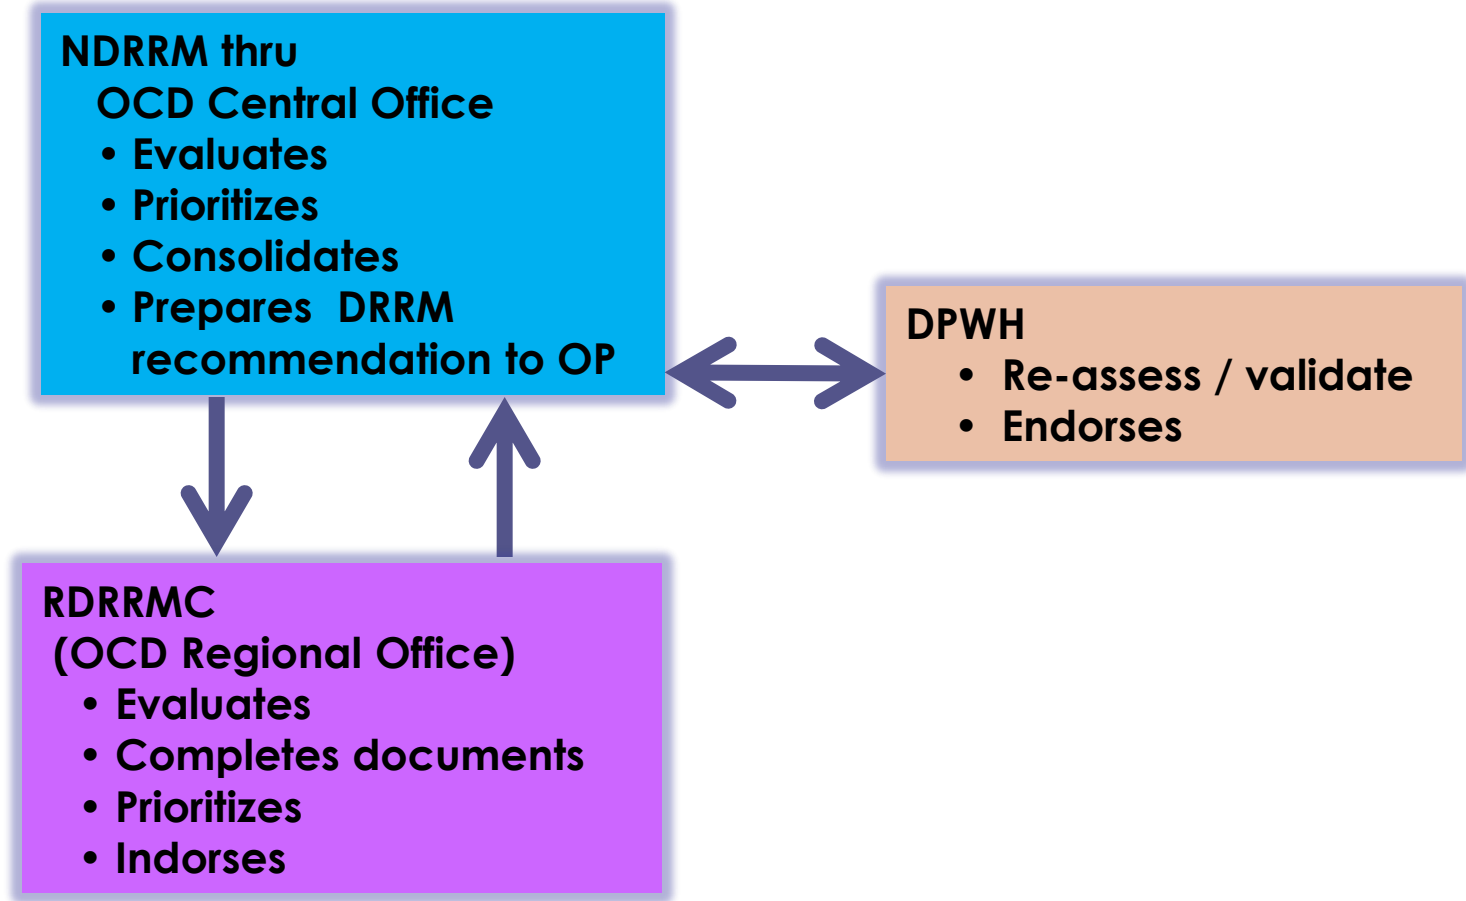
NDRRM thru
OCD Central Office
• Evaluates
• Prioritizes
• Consolidates
• Prepares DRRM recommendation to OP

DPWH
• Re-assess / validate
• Endorses

RDRRMC
(OCD Regional Office)
• Evaluates
• Completes documents
• Prioritizes
• Indorses